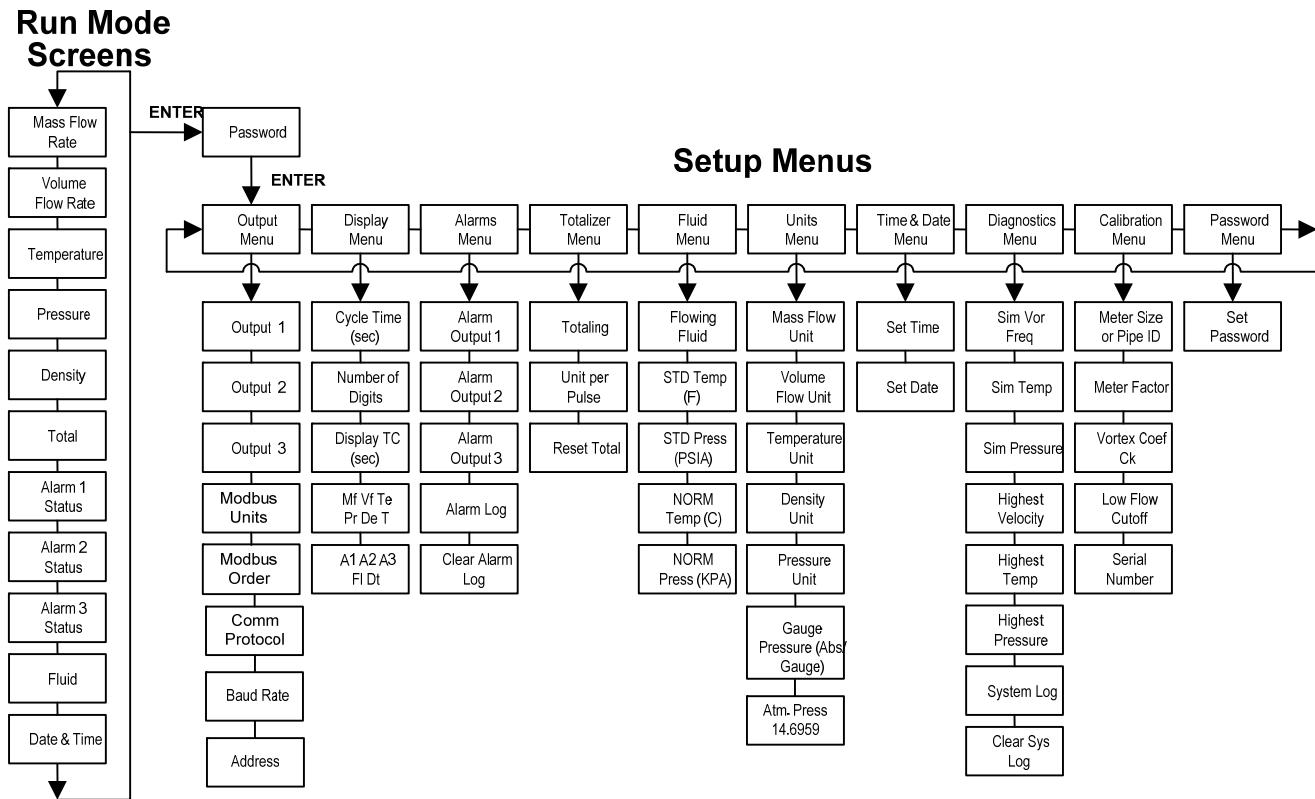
Run Mode Screens

Mass Flow Rate
Volume Flow Rate
Temperature
Pressure
Density
Total
Alarm 1 Status
Alarm 2 Status
Alarm 3 Status
Fluid
Date & Time

ENTER
Password
ENTER

Setup Menus

Output Menu
Output 1
Output 2
Output 3
Modbus Units
Modbus Order
Comm Protocol
Baud Rate
Address

Display Menu
Cycle Time (sec)
Number of Digits
Display TC (sec)
Mf Vf Te Pr De T
A1 A2 A3 Fl Dt

Alarms Menu
Alarm Output 1
Alarm Output 2
Alarm Output 3
Alarm Log
Clear Alarm Log

Totalizer Menu
Totaling
Unit per Pulse
Reset Total

Fluid Menu
Flowing Fluid
STD Temp (F)
STD Press (PSIA)
NORM Temp (C)
NORM Press (KPA)

Units Menu
Mass Flow Unit
Volume Flow Unit
Temperature Unit
Density Unit
Pressure Unit
Gauge Pressure (Abs/ Gauge)
Atm. Press 14.6959

Time & Date Menu
Set Time
Set Date

Diagnostics Menu
Sim Vor Freq
Sim Temp
Sim Pressure
Highest Velocity
Highest Temp
Highest Pressure
System Log
Clear Sys Log

Calibration Menu
Meter Size or Pipe ID
Meter Factor
Vortex Coef Ck
Low Flow Cutoff
Serial Number

Password Menu
Set Password